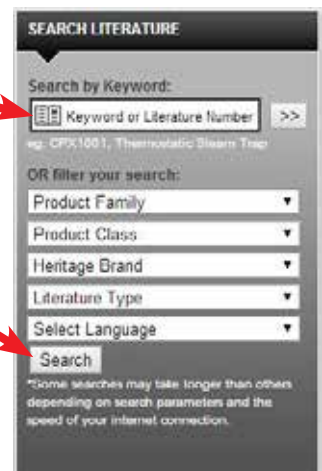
SEARCH LITERATURE

Search by Keyword:

Keyword or Literature Number

>>

eg: CPX1001, Thermostatic Steam Trap

OR filter your search:

Product Family

Product Class

Heritage Brand

Literature Type

Select Language

Search

*Some searches may take longer than others depending on search parameters and the speed of your internet connection.